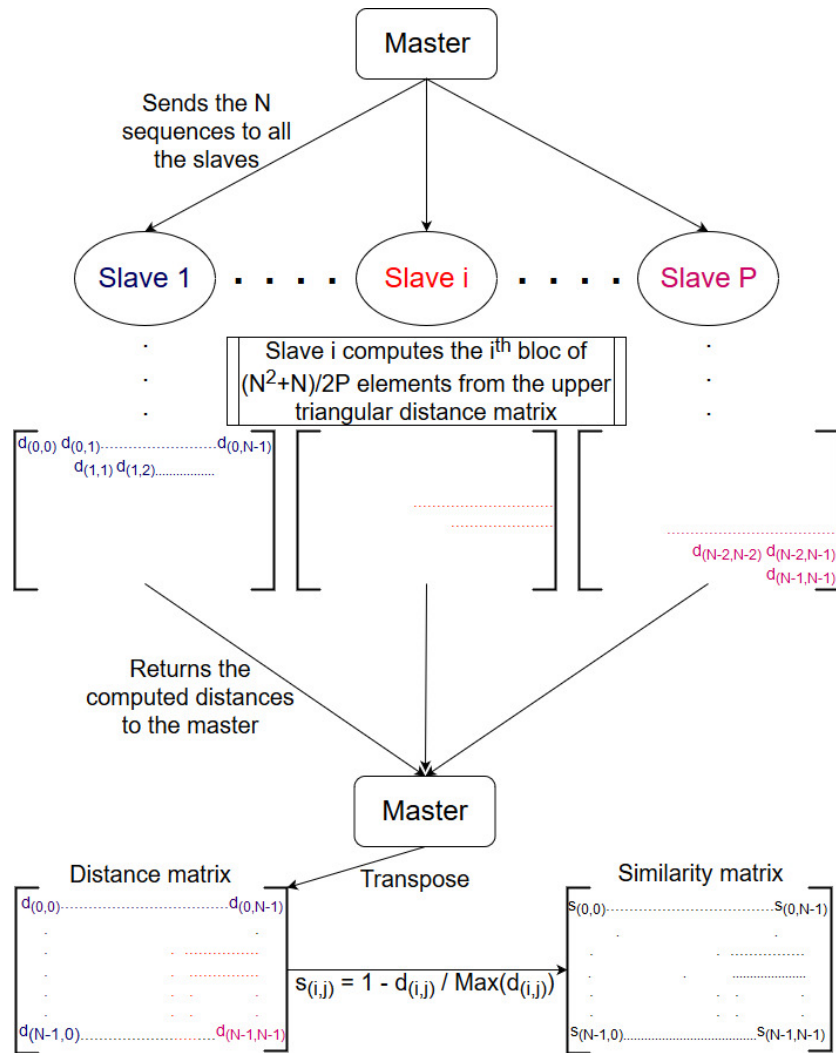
Master

Sends the N sequences to all the slaves

Slave 1 . . . . Slave i . . . . Slave P

Slave i computes the $i^{th}$ bloc of $(N^2+N)/2P$ elements from the upper triangular distance matrix

$d_{(0,0)}$ $d_{(0,1)}$ ........ $d_{(0,N-1)}$
$d_{(1,1)}$ $d_{(1,2)}$ ........

$d_{(N-2,N-2)}$ $d_{(N-2,N-1)}$
$d_{(N-1,N-1)}$

Returns the computed distances to the master

Master

Distance matrix

Transpose

Similarity matrix

$d_{(0,0)}$ ........ $d_{(0,N-1)}$
$d_{(N-1,0)}$ ........ $d_{(N-1,N-1)}$

$s_{(i,j)} = 1 - d_{(i,j)} / Max(d_{(i,j)})$

$s_{(0,0)}$ ........ $s_{(0,N-1)}$
$s_{(N-1,0)}$ ........ $s_{(N-1,N-1)}$